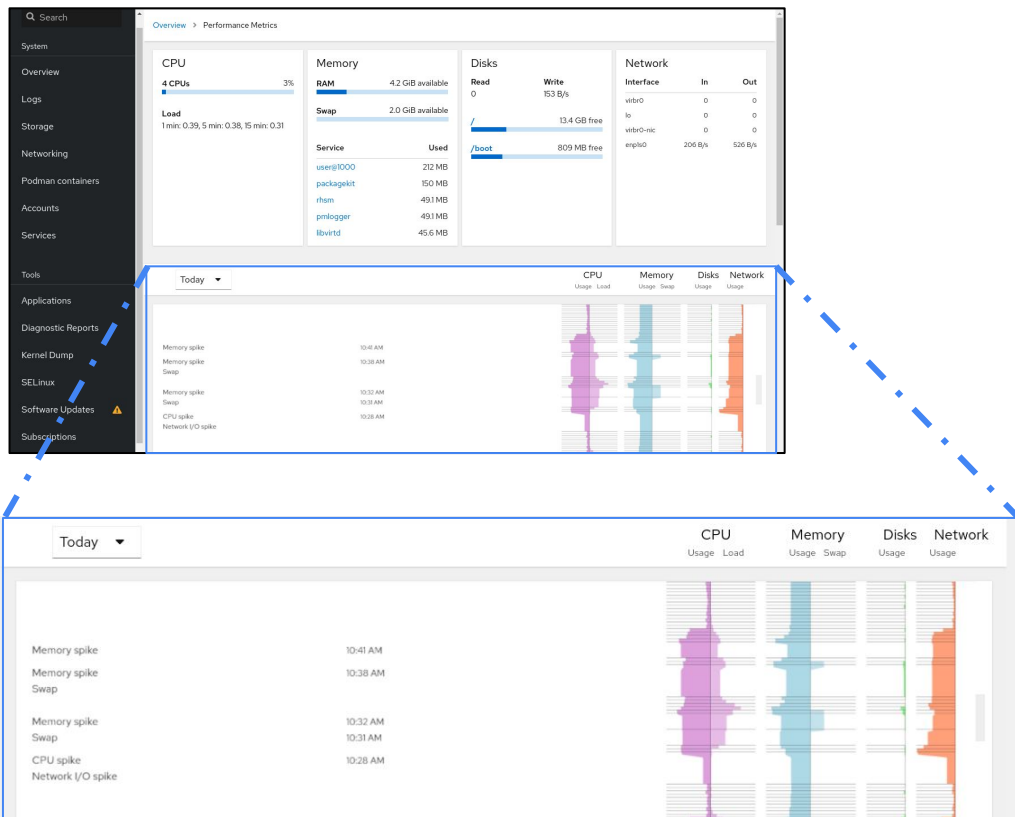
Search

System

Overview

Logs

Storage

Networking

Podman containers

Accounts

Services

Tools

Applications

Diagnostic Reports

Kernel Dump

SELinux

Software Updates

Subscriptions

Overview > Performance Metrics

CPU

4 CPUs 3%

Load

1 min: 0.39, 5 min: 0.38, 15 min: 0.31

Memory

RAM 4.2 GiB available

Swap 2.0 GiB available

| Service | Used |
|---|---|
| user@1000 | 212 MB |
| packagekit | 150 MB |
| rhsm | 49.1 MB |
| pmlogger | 49.1 MB |
| libvirtd | 45.6 MB |

Disks

Read 0

Write 153 B/s

/ 13.4 GB free

/boot 809 MB free

Network

| Interface | In | Out |
|---|---|---|
| virbr0 | 0 | 0 |
| lo | 0 | 0 |
| virbr0-nic | 0 | 0 |
| enp1s0 | 206 B/s | 526 B/s |

Today

CPU Usage Load

Memory Usage Swap

Disks Usage

Network Usage

Memory spike 10:41 AM

Memory spike 10:38 AM
Swap

Memory spike 10:32 AM
Swap 10:31 AM

CPU spike 10:28 AM
Network I/O spike

Today

CPU Usage Load

Memory Usage Swap

Disks Usage

Network Usage

Memory spike 10:41 AM

Memory spike 10:38 AM
Swap

Memory spike 10:32 AM
Swap 10:31 AM

CPU spike 10:28 AM
Network I/O spike